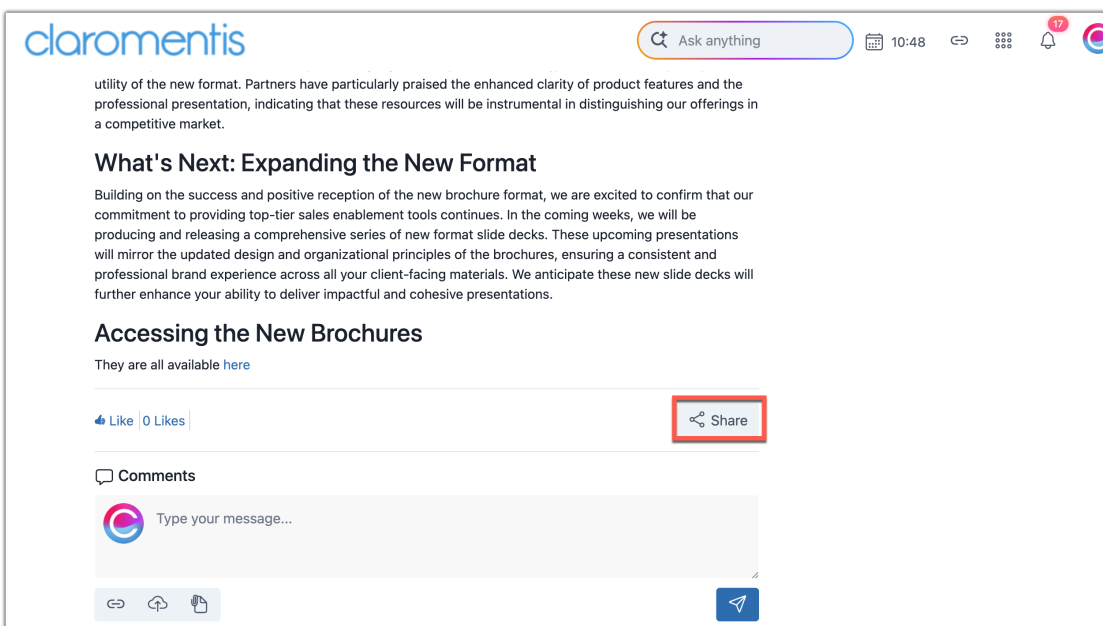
claromentis

Ask anything

10:48

17

utility of the new format. Partners have particularly praised the enhanced clarity of product features and the professional presentation, indicating that these resources will be instrumental in distinguishing our offerings in a competitive market.

What's Next: Expanding the New Format

Building on the success and positive reception of the new brochure format, we are excited to confirm that our commitment to providing top-tier sales enablement tools continues. In the coming weeks, we will be producing and releasing a comprehensive series of new format slide decks. These upcoming presentations will mirror the updated design and organizational principles of the brochures, ensuring a consistent and professional brand experience across all your client-facing materials. We anticipate these new slide decks will further enhance your ability to deliver impactful and cohesive presentations.

Accessing the New Brochures

They are all available here

Like | 0 Likes

Share

Comments

Type your message...